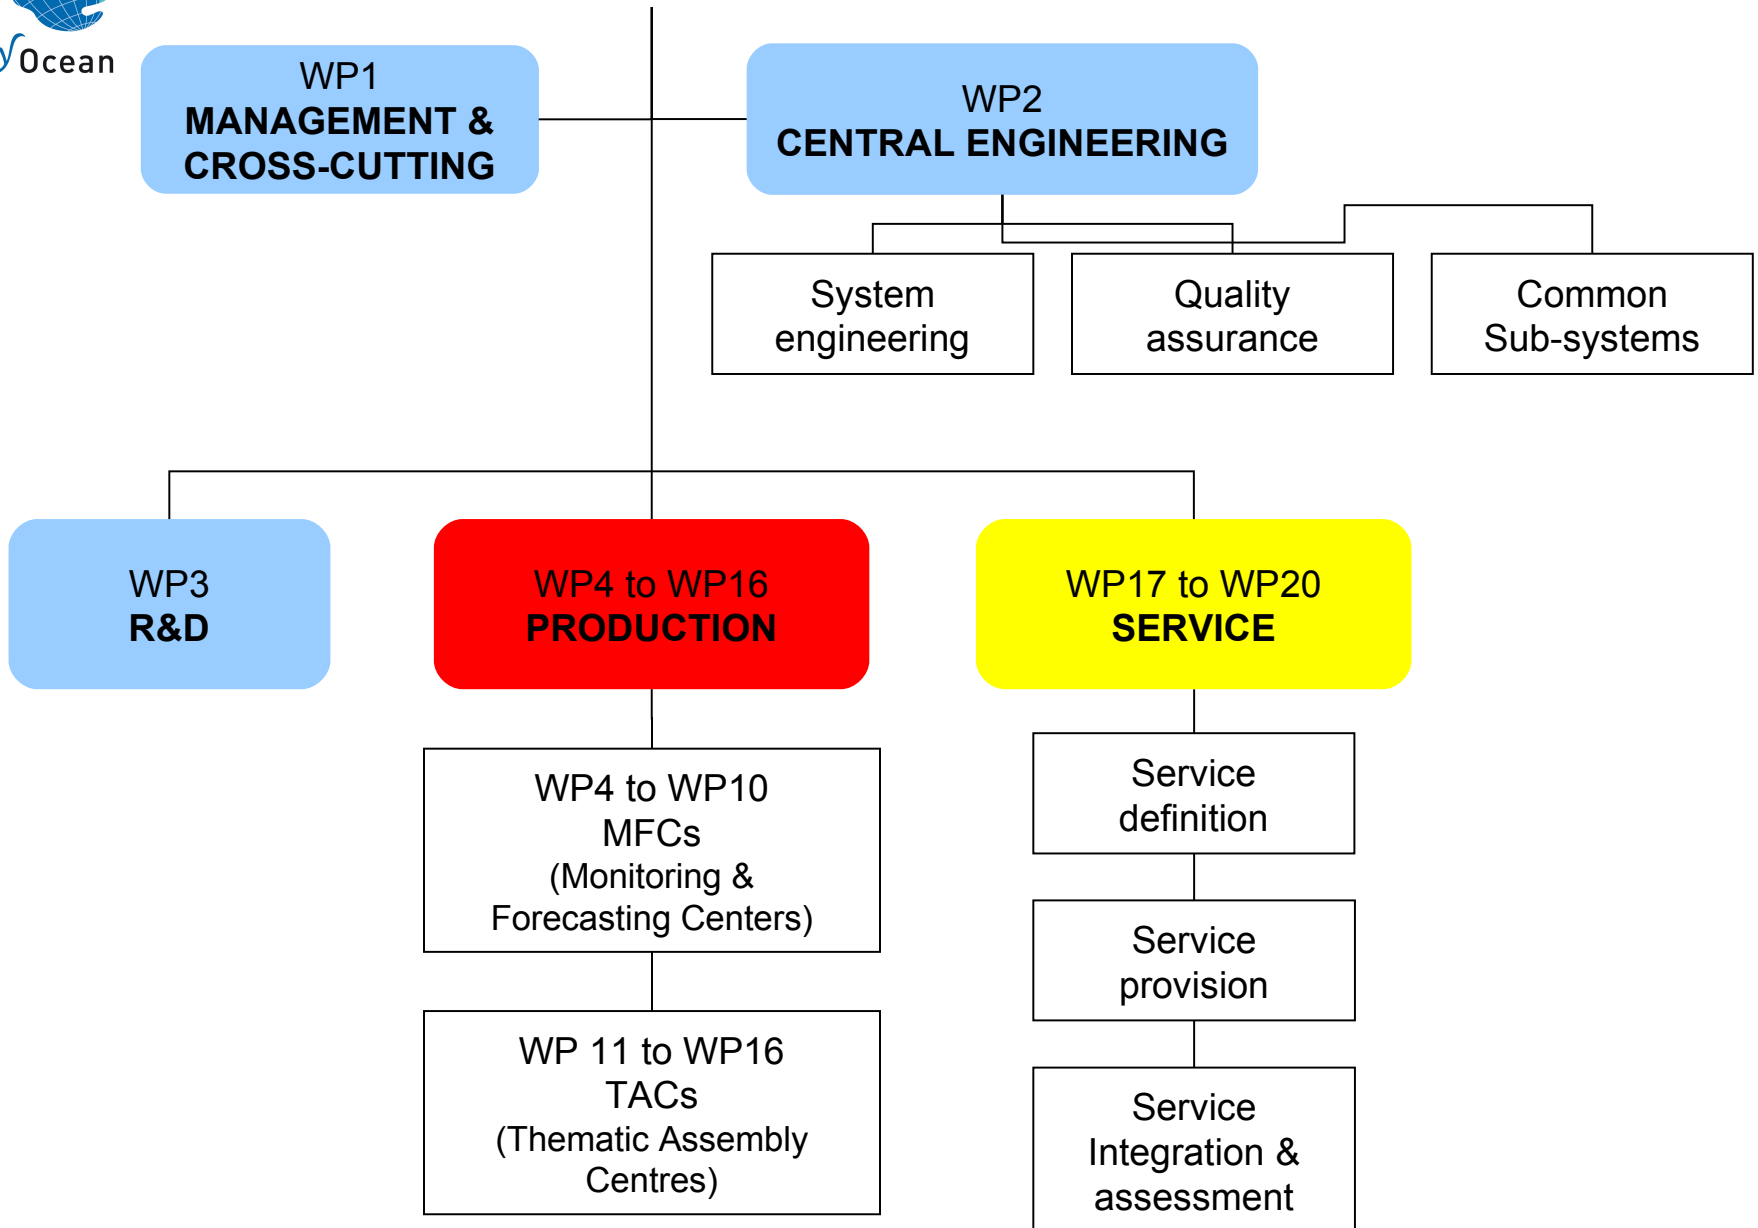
Ocean

WP1
MANAGEMENT &
CROSS-CUTTING

WP2
CENTRAL ENGINEERING

System engineering

Quality assurance

Common Sub-systems

WP3
R&D

WP4 to WP16
PRODUCTION

WP17 to WP20
SERVICE

WP4 to WP10
MFCs
(Monitoring & Forecasting Centers)

WP 11 to WP16
TACs
(Thematic Assembly Centres)

Service definition

Service provision

Service Integration & assessment